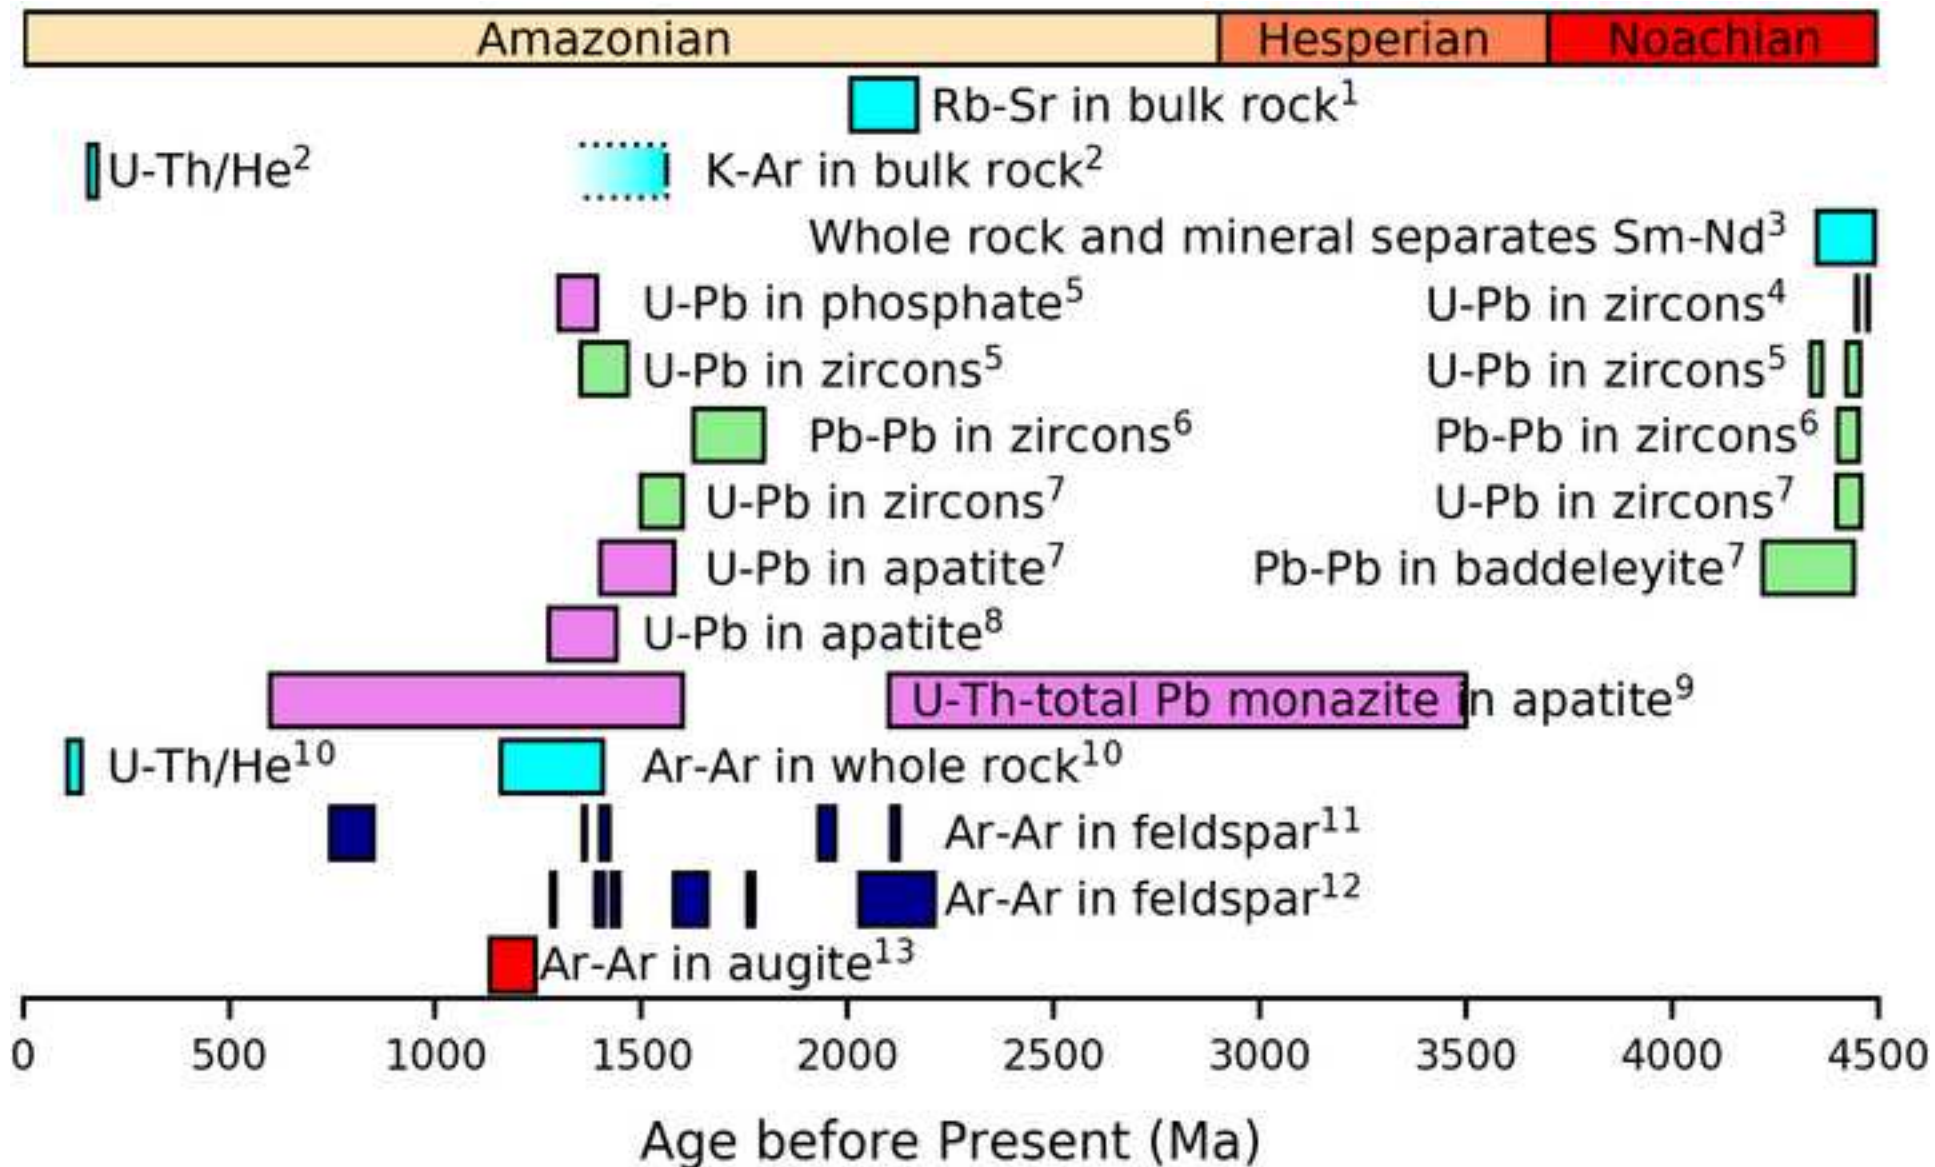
Amazonian
Hesperian
Noachian

Rb-Sr in bulk rock$^1$

U-Th/He$^2$

K-Ar in bulk rock$^2$

Whole rock and mineral separates Sm-Nd$^3$

U-Pb in phosphate$^5$

U-Pb in zircons$^4$

U-Pb in zircons$^5$

U-Pb in zircons$^5$

Pb-Pb in zircons$^6$

Pb-Pb in zircons$^6$

U-Pb in zircons$^7$

U-Pb in zircons$^7$

U-Pb in apatite$^7$

Pb-Pb in baddeleyite$^7$

U-Pb in apatite$^8$

U-Th-total Pb monazite in apatite$^9$

U-Th/He$^{10}$

Ar-Ar in whole rock$^{10}$

Ar-Ar in feldspar$^{11}$

Ar-Ar in feldspar$^{12}$

Ar-Ar in augite$^{13}$

0 500 1000 1500 2000 2500 3000 3500 4000 4500

Age before Present (Ma)